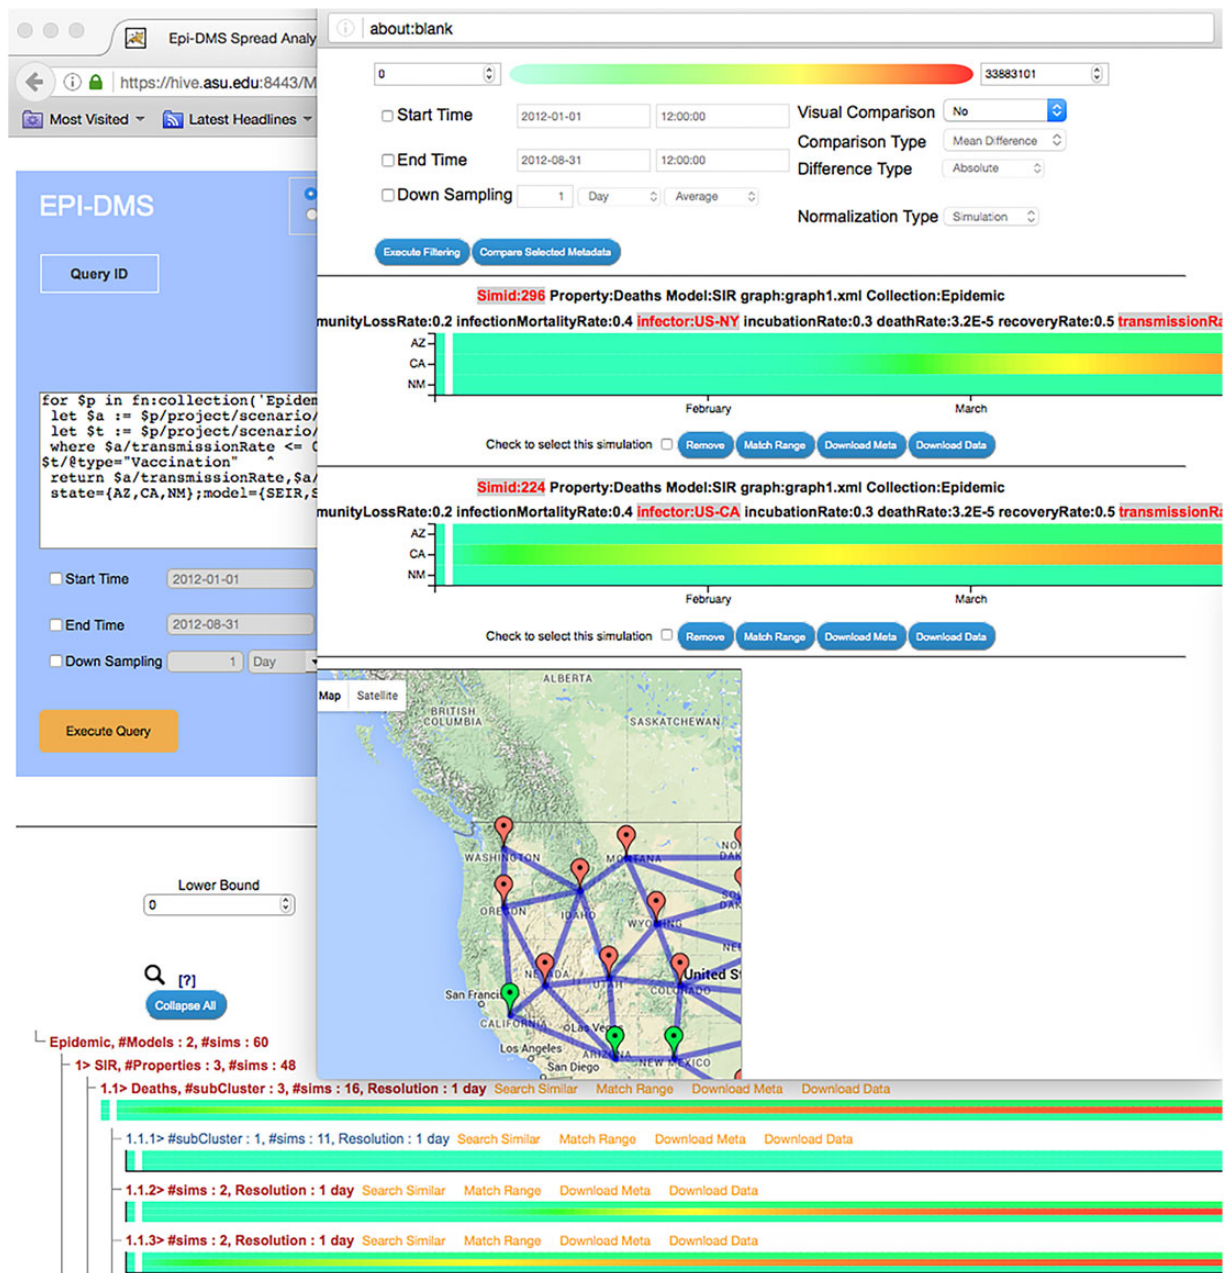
Epi-DMS Spread Analy

https://hive.asu.edu:8443/M

Most Visited

Latest Headlines

EPI-DMS

Query ID

for $p in fn:collection('Epidem
let $a := $p/project/scenario/
let $t := $p/project/scenario/
where $a/transmissionRate <= 0
$t/@type="Vaccination"
return $a/transmissionRate,$a/
state={AZ,CA,NM};model={SEIR,S

Start Time 2012-01-01

End Time 2012-08-31

Down Sampling 1 Day

Execute Query

Lower Bound
0

[?]

Collapse All

Epidemic, #Models : 2, #sims : 60

1> SIR, #Properties : 3, #sims : 48

1.1> Deaths, #subCluster : 3, #sims : 16, Resolution : 1 day Search Similar Match Range Download Meta Download Data

1.1.1> #subCluster : 1, #sims : 11, Resolution : 1 day Search Similar Match Range Download Meta Download Data

1.1.2> #sims : 2, Resolution : 1 day Search Similar Match Range Download Meta Download Data

1.1.3> #sims : 2, Resolution : 1 day Search Similar Match Range Download Meta Download Data

about:blank

0

33883101

Start Time 2012-01-01 12:00:00

End Time 2012-08-31 12:00:00

Down Sampling 1 Day Average

Visual Comparison No

Comparison Type Mean Difference

Difference Type Absolute

Normalization Type Simulation

Execute Filtering

Compare Selected Metadata

Simid:296 Property:Deaths Model:SIR graph:graph1.xml Collection:Epidemic

munityLossRate:0.2 infectionMortalityRate:0.4 infector:US-NY incubationRate:0.3 deathRate:3.2E-5 recoveryRate:0.5 transmissionRa

AZ
CA
NM

February

March

Check to select this simulation

Remove

Match Range

Download Meta

Download Data

Simid:224 Property:Deaths Model:SIR graph:graph1.xml Collection:Epidemic

munityLossRate:0.2 infectionMortalityRate:0.4 infector:US-CA incubationRate:0.3 deathRate:3.2E-5 recoveryRate:0.5 transmissionRa

AZ
CA
NM

February

March

Check to select this simulation

Remove

Match Range

Download Meta

Download Data

Map

Satellite

ALBERTA

BRITISH COLUMBIA

SASKATCHEWAN

WASHINGTON

MONTANA

NO DAK

OREGON

IDAHO

SO DAK

WYOMING

NE

NEVADA

UTAH

United S

COLORADO

San Franci

CALIFORNIA

Las Ve

Los Angeles

San Diego

ARIZONA

NEW MEXICO